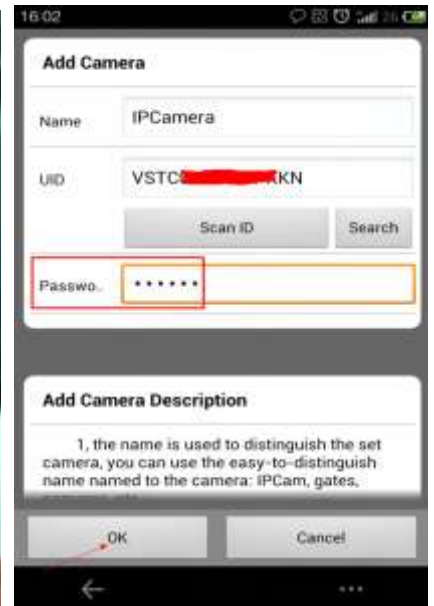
16:02

Add Camera

Name IPCamera

UID VSTC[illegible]KN

Scan ID Search

Passwo.. ••••••

Add Camera Description

1, the name is used to distinguish the set camera, you can use the easy-to-distinguish name named to the camera: IPCam, gates, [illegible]

OK Cancel